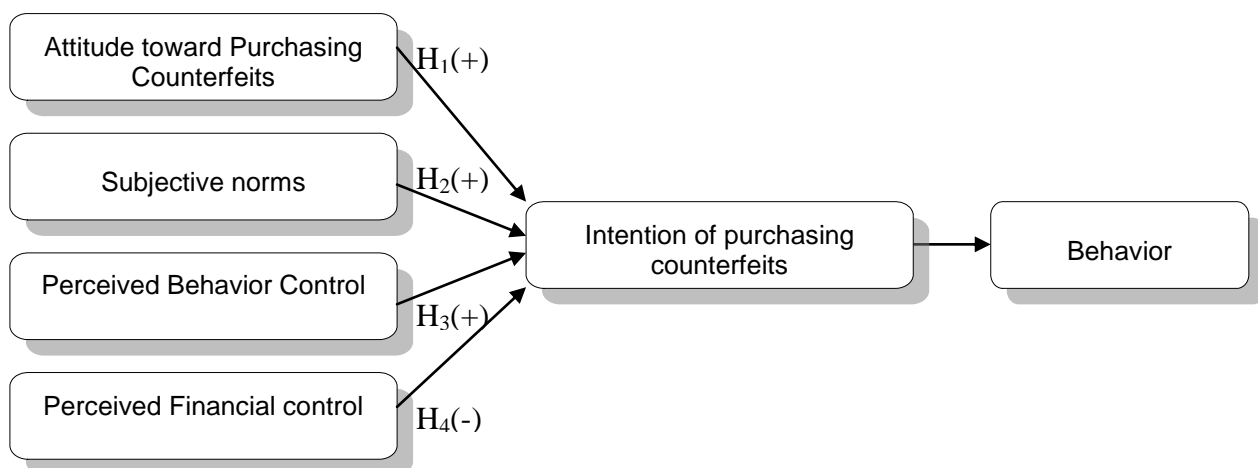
Attitude toward Purchasing Counterfeits

$H_1(+)$

Subjective norms

$H_2(+)$

Perceived Behavior Control

$H_3(+)$

Perceived Financial control

$H_4(-)$

Intention of purchasing counterfeits

Behavior